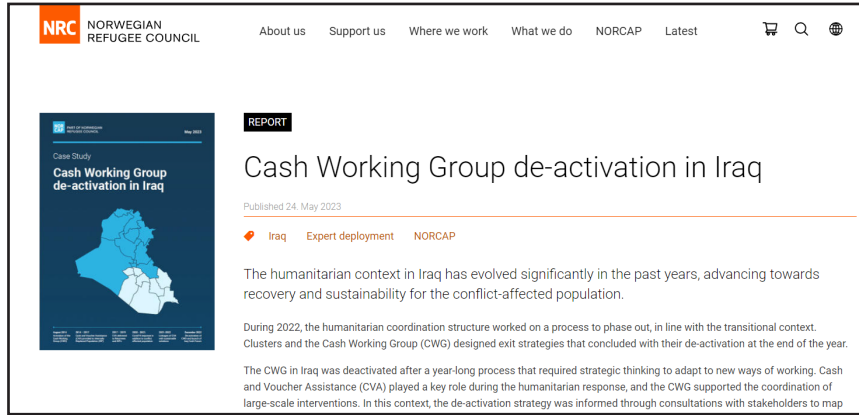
NRC NORWEGIAN REFUGEE COUNCIL

About us Support us Where we work What we do NORCAP Latest

PART OF NORWEGIAN REFUGEE COUNCIL May 2023

Case Study

Cash Working Group de-activation in Iraq

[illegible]

REPORT

Cash Working Group de-activation in Iraq

Published 24. May 2023

Iraq Expert deployment NORCAP

The humanitarian context in Iraq has evolved significantly in the past years, advancing towards recovery and sustainability for the conflict-affected population.

During 2022, the humanitarian coordination structure worked on a process to phase out, in line with the transitional context. Clusters and the Cash Working Group (CWG) designed exit strategies that concluded with their de-activation at the end of the year.

The CWG in Iraq was deactivated after a year-long process that required strategic thinking to adapt to new ways of working. Cash and Voucher Assistance (CVA) played a key role during the humanitarian response, and the CWG supported the coordination of large-scale interventions. In this context, the de-activation strategy was informed through consultations with stakeholders to map